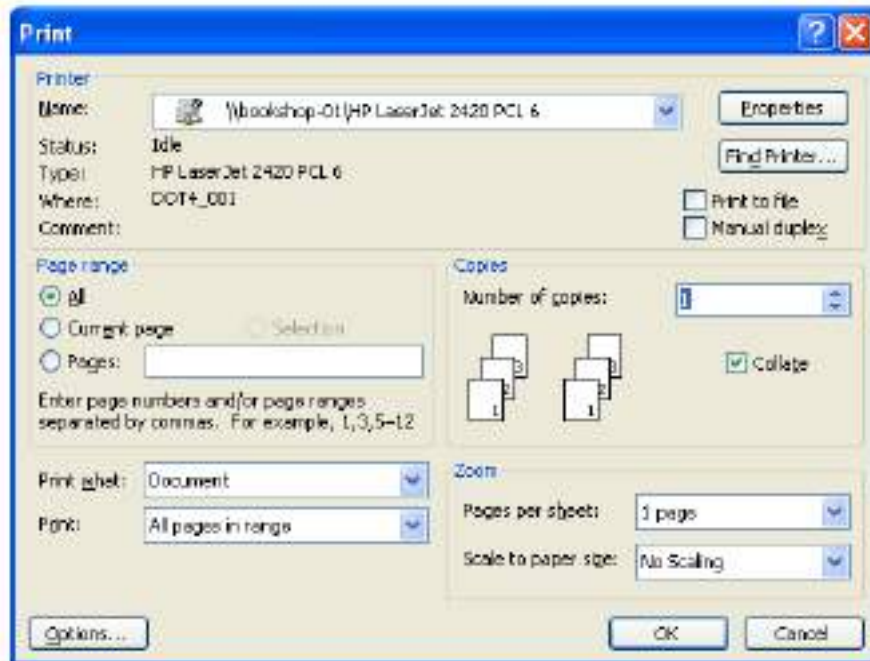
Print

Printer
Name: \\bookshop-01\HP LaserJet 2420 PCL 6
Properties
Status: Idle
Type: HP LaserJet 2420 PCL 6
Where: DOT4_001
Comment:
Find Printer...
Print to file
Manual duplex

Page range
All
Current page
Selection
Pages:
Enter page numbers and/or page ranges separated by commas. For example, 1,3,5–12

Copies
Number of copies: 1
Collate

3 2 1 3 2 1

Print what: Document
Print: All pages in range

Zoom
Pages per sheet: 1 page
Scale to paper size: No Scaling

Options...
OK
Cancel